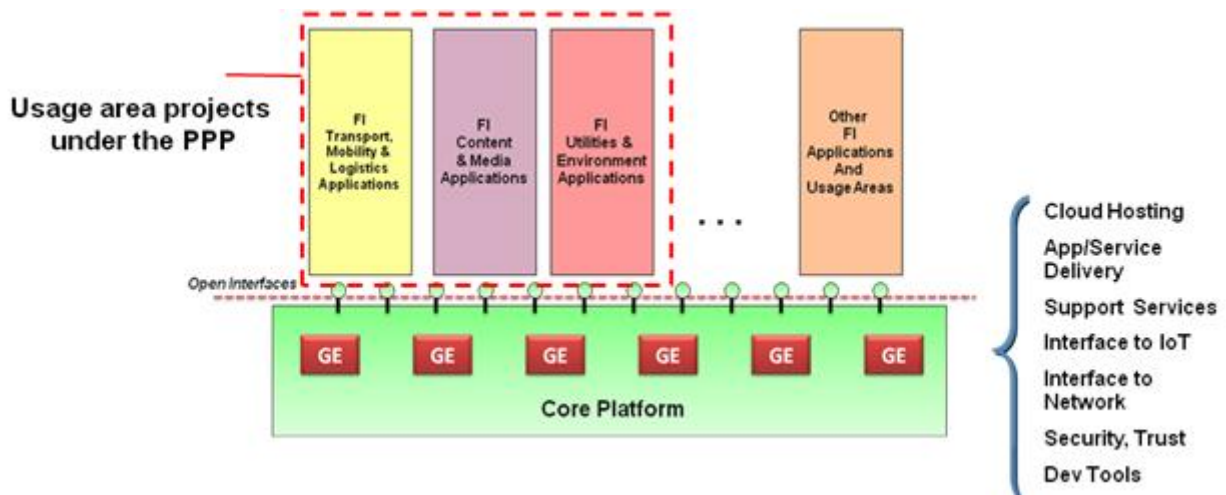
Usage area projects under the PPP

FI
Transport, Mobility & Logistics Applications

FI
Content & Media Applications

FI
Utilities & Environment Applications

. . .

Other
FI
Applications
And
Usage Areas

Open Interfaces

GE

GE

GE

GE

GE

GE

Core Platform

Cloud Hosting

App/Service Delivery

Support Services

Interface to IoT

Interface to Network

Security, Trust

Dev Tools